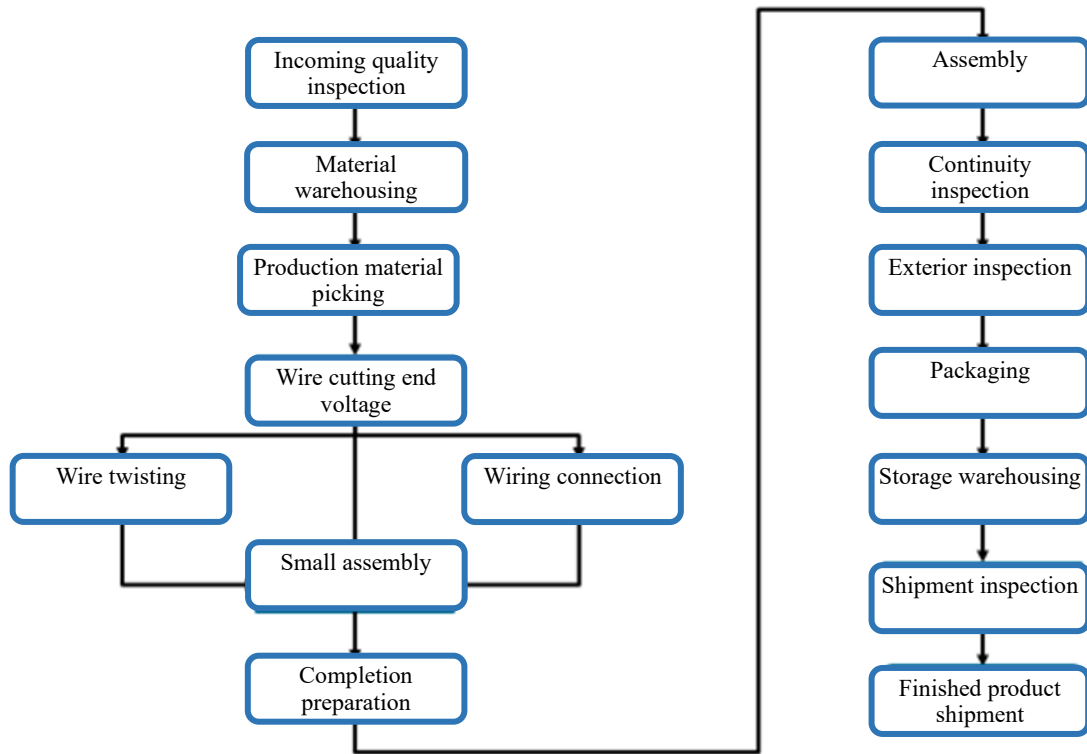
Incoming quality inspection

Material warehousing

Production material picking

Wire cutting end voltage

Wire twisting

Wiring connection

Small assembly

Completion preparation

Assembly

Continuity inspection

Exterior inspection

Packaging

Storage warehousing

Shipment inspection

Finished product shipment